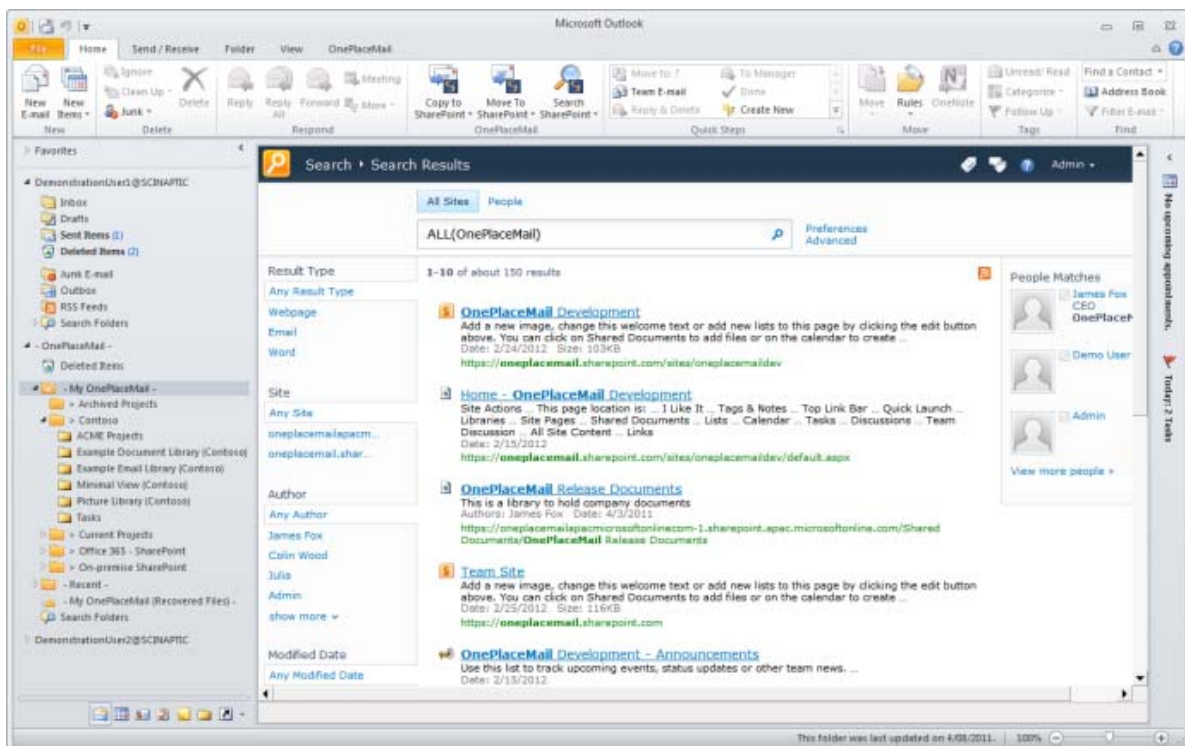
Microsoft Outlook

File Home Send / Receive Folder View OnePlaceMail

New E-mail New Items Ignore Clean Up Junk Delete Delete Reply Reply All Forward Meeting More Respond Copy to SharePoint Move To SharePoint Search SharePoint OnePlaceMail Move to: ? Team E-mail Reply & Delete To Manager Done Create New Quick Steps Move Rules OneNote Move Unread/ Read Categorize Follow Up Tags Find a Contact Address Book Filter E-mail Find

Favorites

DemonstrationUser1@SCINAPTIC
Inbox
Drafts
Sent Items (1)
Deleted Items (2)
Junk E-mail
Outbox
RSS Feeds
Search Folders

- OnePlaceMail -
Deleted Items
- My OnePlaceMail -
> Archived Projects
> Contoso
ACME Projects
Example Document Library (Contoso)
Example Email Library (Contoso)
Minimal View (Contoso)
Picture Library (Contoso)
Tasks
> Current Projects
> Office 365 - SharePoint
> On-premise SharePoint
- Recent -
- My OnePlaceMail (Recovered Files) -
Search Folders

DemonstrationUser2@SCINAPTIC

Search › Search Results

Admin

All Sites People

ALL(OnePlaceMail)

Preferences
Advanced

Result Type
Any Result Type
Webpage
Email
Word

Site
Any Site
oneplacemailapacm...
oneplacemail.shar...

Author
Any Author
James Fox
Colin Wood
Julia
Admin
show more

Modified Date
Any Modified Date

1-10 of about 150 results

OnePlaceMail Development
Add a new image, change this welcome text or add new lists to this page by clicking the edit button above. You can click on Shared Documents to add files or on the calendar to create ...
Date: 2/24/2012 Size: 103KB
https://oneplacemail.sharepoint.com/sites/oneplacemaildev

Home - OnePlaceMail Development
Site Actions ... This page location is: ... I Like It ... Tags & Notes ... Top Link Bar ... Quick Launch ... Libraries ... Site Pages ... Shared Documents ... Lists ... Calendar ... Tasks ... Discussions ... Team Discussion ... All Site Content ... Links
Date: 2/15/2012
https://oneplacemail.sharepoint.com/sites/oneplacemaildev/default.aspx

OnePlaceMail Release Documents
This is a library to hold company documents
Authors: James Fox Date: 4/3/2011
https://oneplacemailapacmicrosoftonlinecom-1.sharepoint.apac.microsoftonline.com/Shared Documents/OnePlaceMail Release Documents

Team Site
Add a new image, change this welcome text or add new lists to this page by clicking the edit button above. You can click on Shared Documents to add files or on the calendar to create ...
Date: 2/25/2012 Size: 116KB
https://oneplacemail.sharepoint.com

OnePlaceMail Development - Announcements
Use this list to track upcoming events, status updates or other team news. ...
Date: 2/15/2012

People Matches
James Fox
CEO
OnePlaceM
Demo User
Admin
View more people »

No upcoming appointments.
Today: 2 Tasks

This folder was last updated on 4/08/2011. 100%